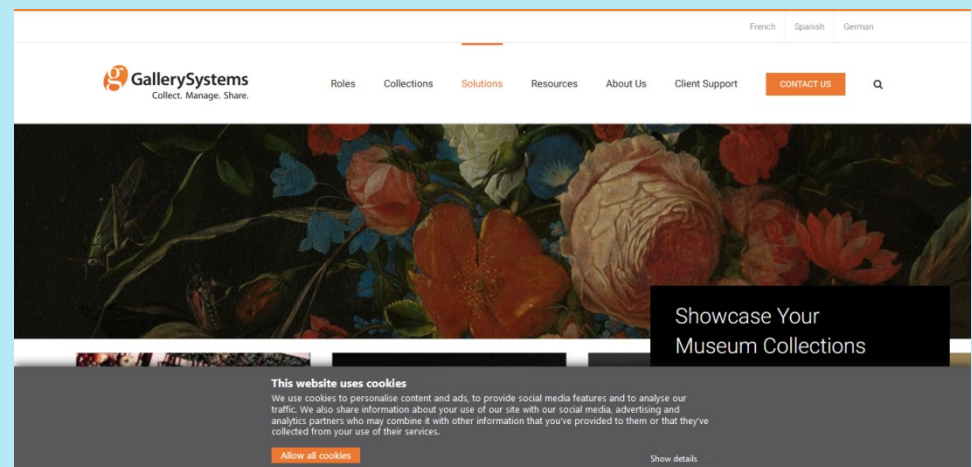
French Spanish German

g GallerySystems
Collect. Manage. Share.

Roles Collections Solutions Resources About Us Client Support CONTACT US

Showcase Your Museum Collections

This website uses cookies
We use cookies to personalise content and ads, to provide social media features and to analyse our traffic. We also share information about your use of our site with our social media, advertising and analytics partners who may combine it with other information that you've provided to them or that they've collected from your use of their services.

Allow all cookies

Show details